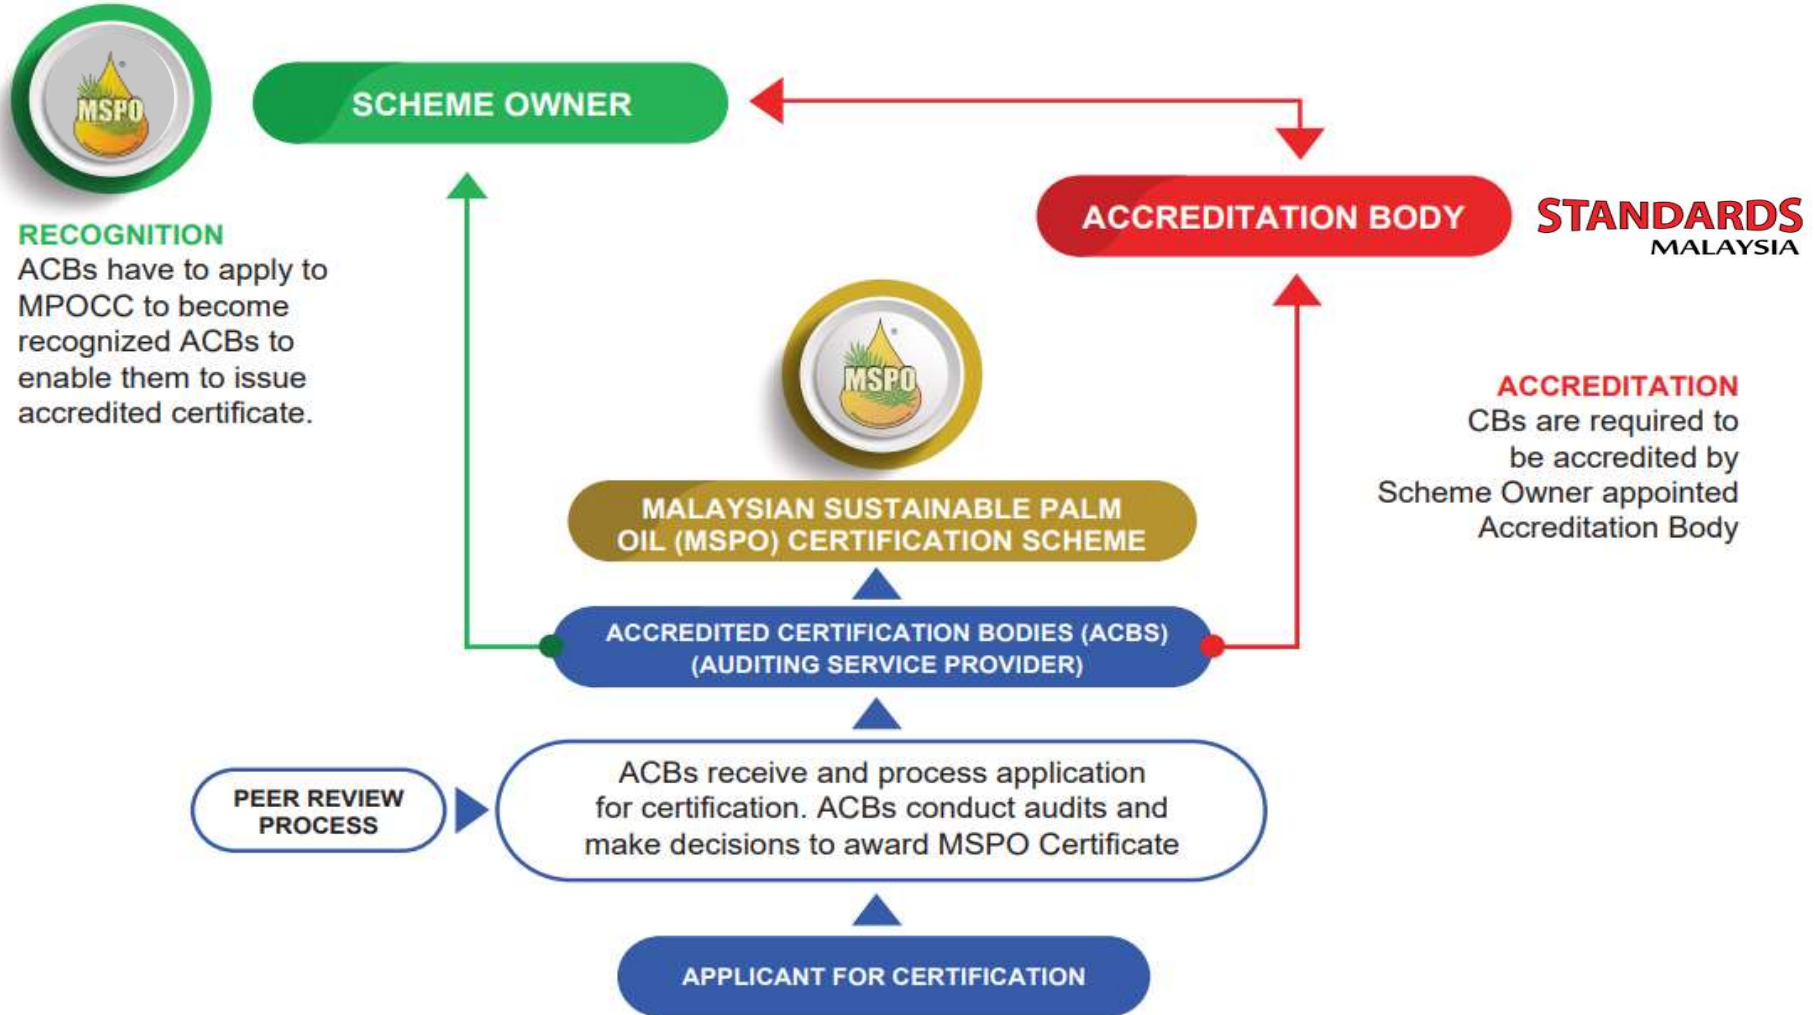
MSPO

SCHEME OWNER

ACCREDITATION BODY

STANDARDS MALAYSIA

RECOGNITION
ACBs have to apply to MPOCC to become recognized ACBs to enable them to issue accredited certificate.

MSPO

MALAYSIAN SUSTAINABLE PALM OIL (MSPO) CERTIFICATION SCHEME

ACCREDITATION
CBs are required to be accredited by Scheme Owner appointed Accreditation Body

ACCREDITED CERTIFICATION BODIES (ACBS) (AUDITING SERVICE PROVIDER)

PEER REVIEW PROCESS

ACBs receive and process application for certification. ACBs conduct audits and make decisions to award MSPO Certificate

APPLICANT FOR CERTIFICATION